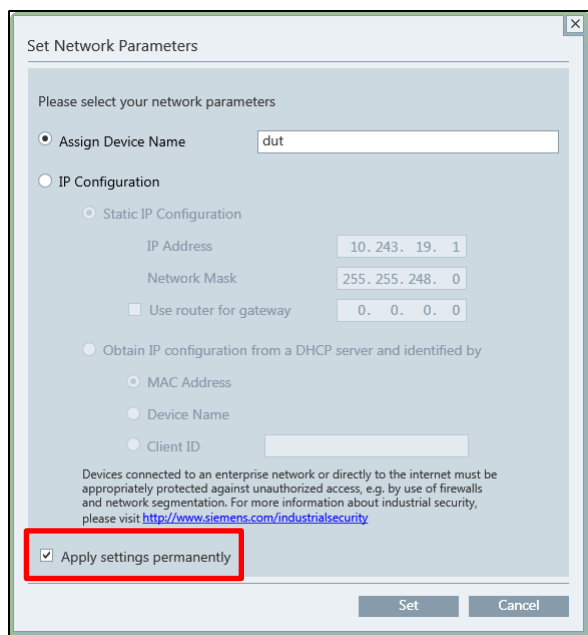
Set Network Parameters

Please select your network parameters

Assign Device Name dut

IP Configuration

Static IP Configuration

IP Address 10. 243. 19. 1

Network Mask 255. 255. 248. 0

Use router for gateway 0. 0. 0. 0

Obtain IP configuration from a DHCP server and identified by

MAC Address

Device Name

Client ID

Devices connected to an enterprise network or directly to the internet must be appropriately protected against unauthorized access, e.g. by use of firewalls and network segmentation. For more information about industrial security, please visit http://www.siemens.com/industrialsecurity

Apply settings permanently

Set Cancel